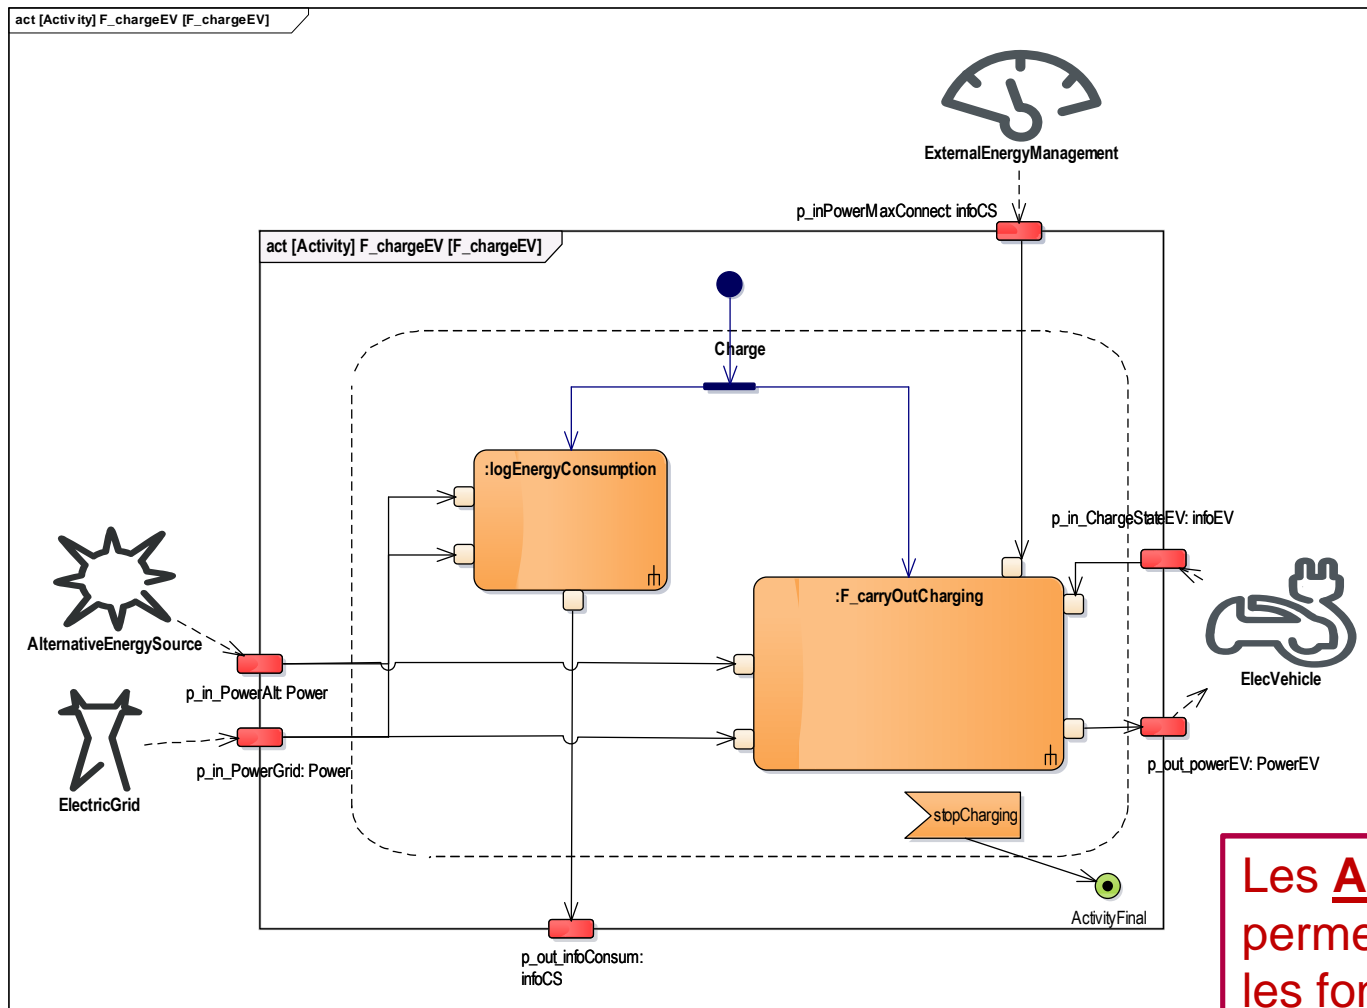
act [Activity] F_chargeEV [F_chargeEV]

ExternalEnergyManagement

p_inPowerMaxConnect: infoCS

act [Activity] F_chargeEV [F_chargeEV]

Charge

:logEnergyConsumption

p_in_ChargeStateEV: infoEV

:F_carryOutCharging

AlternativeEnergySource

ElecVehicle

p_in_PowerAlt: Power

ElectricGrid

p_in_PowerGrid: Power

p_out_powerEV: PowerEV

stopCharging

ActivityFinal

p_out_infoConsum: infoCS

Les A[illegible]
perme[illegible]
les for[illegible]